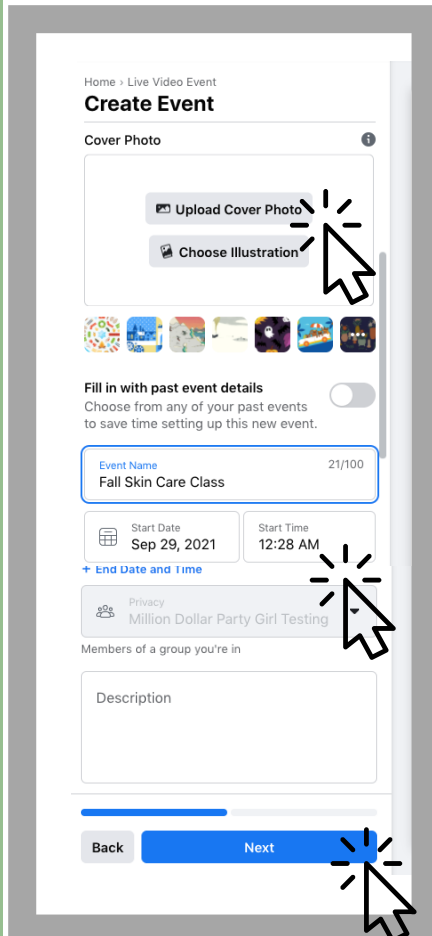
Home › Live Video Event
Create Event

Cover Photo

Upload Cover Photo
Choose Illustration

Fill in with past event details
Choose from any of your past events to save time setting up this new event.

Event Name
21/100
Fall Skin Care Class

Start Date
Sep 29, 2021

Start Time
12:28 AM

+ End Date and Time

Privacy
Million Dollar Party Girl Testing

Members of a group you're in

Description

Back
Next